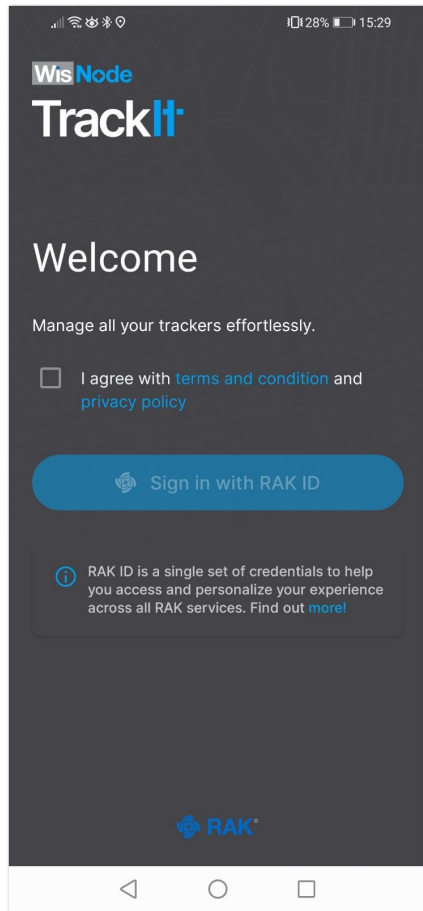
28% 15:29

WisNode
TrackIt

Welcome

Manage all your trackers effortlessly.

I agree with terms and condition and privacy policy

Sign in with RAK ID

RAK ID is a single set of credentials to help you access and personalize your experience across all RAK services. Find out more!

RAK®